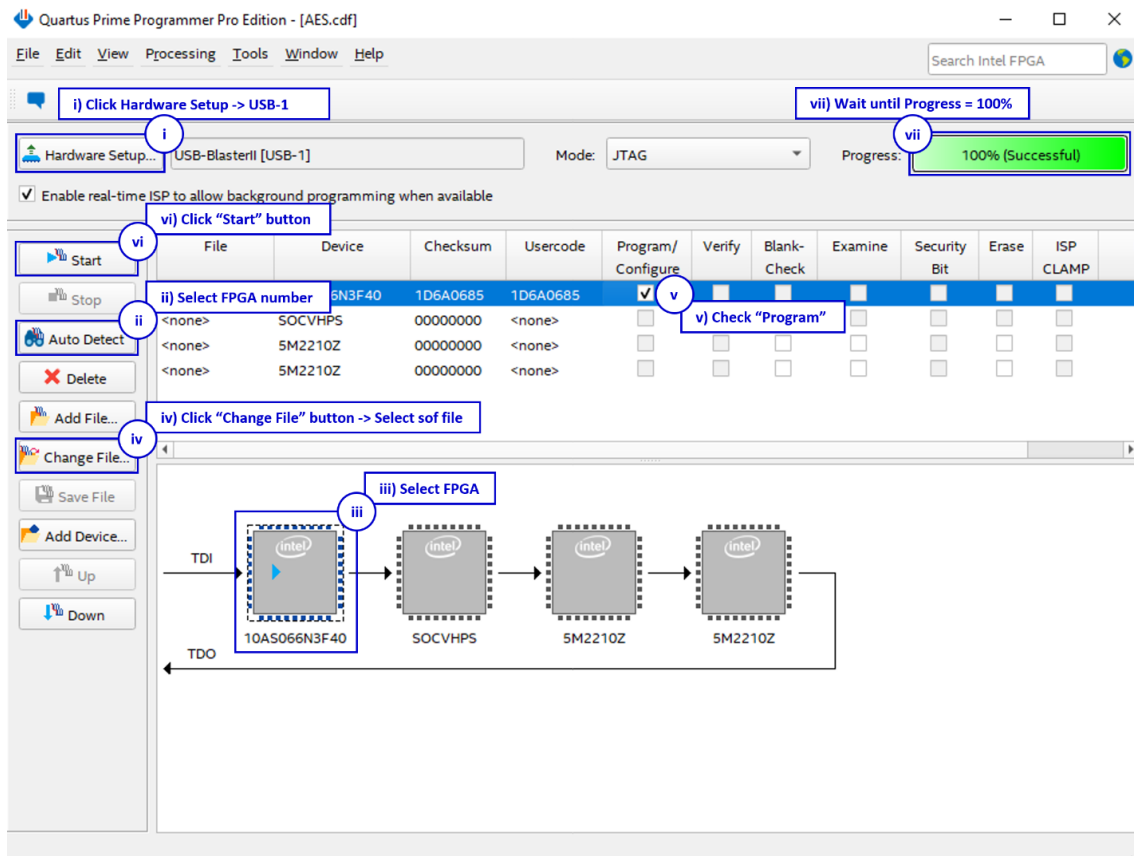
Quartus Prime Programmer Pro Edition - [AES.cdf]

File Edit View Processing Tools Window Help

Search Intel FPGA

i) Click Hardware Setup -> USB-1

vii) Wait until Progress = 100%

i

Hardware Setup... USB-BlasterII [USB-1] Mode: JTAG Progress:

vii

100% (Successful)

Enable real-time ISP to allow background programming when available

vi) Click "Start" button

vi

Start

Stop

ii) Select FPGA number

ii

Auto Detect

Delete

Add File...

iv) Click "Change File" button -> Select sof file

iv

Change File...

Save File

Add Device...

Up

Down

| File | Device | Checksum | Usercode | Program/ Configure | Verify | Blank-Check | Examine | Security Bit | Erase | ISP CLAMP |
|---|---|---|---|---|---|---|---|---|---|---|
| | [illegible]6N3F40 | 1D6A0685 | 1D6A0685 | ✓ | | | | | | |
| <none> | SOCVHPS | 00000000 | <none> | | | | | | | |
| <none> | 5M2210Z | 00000000 | <none> | | | | | | | |
| <none> | 5M2210Z | 00000000 | <none> | | | | | | | |

v

v) Check "Program"

iii) Select FPGA

iii

TDI

intel

intel

intel

intel

10AS066N3F40

SOCVHPS

5M2210Z

5M2210Z

TDO